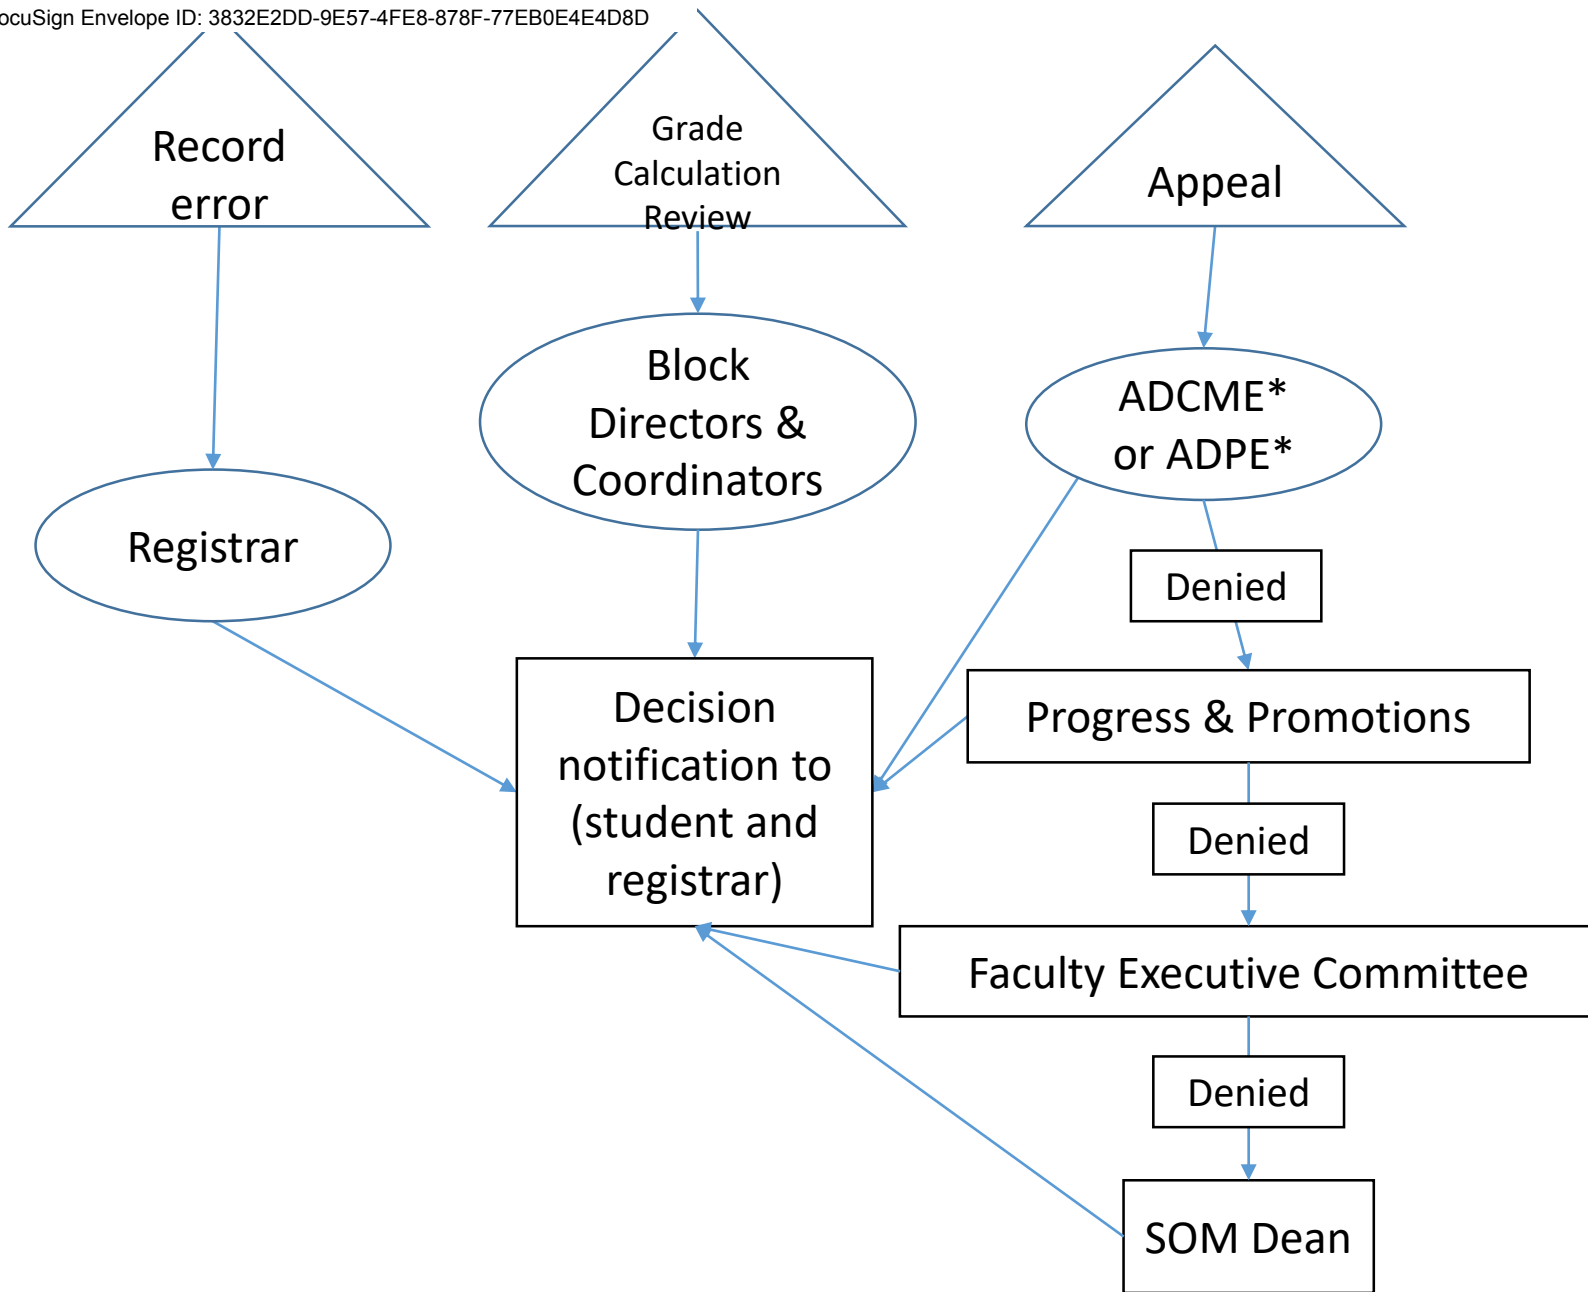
ocuSign Envelope ID: 3832E2DD-9E57-4FE8-878F-77EB0E4E4D8D

Record error

Grade Calculation Review

Appeal

Block Directors & Coordinators

ADCME* or ADPE*

Registrar

Denied

Decision notification to (student and registrar)

Progress & Promotions

Denied

Faculty Executive Committee

Denied

SOM Dean